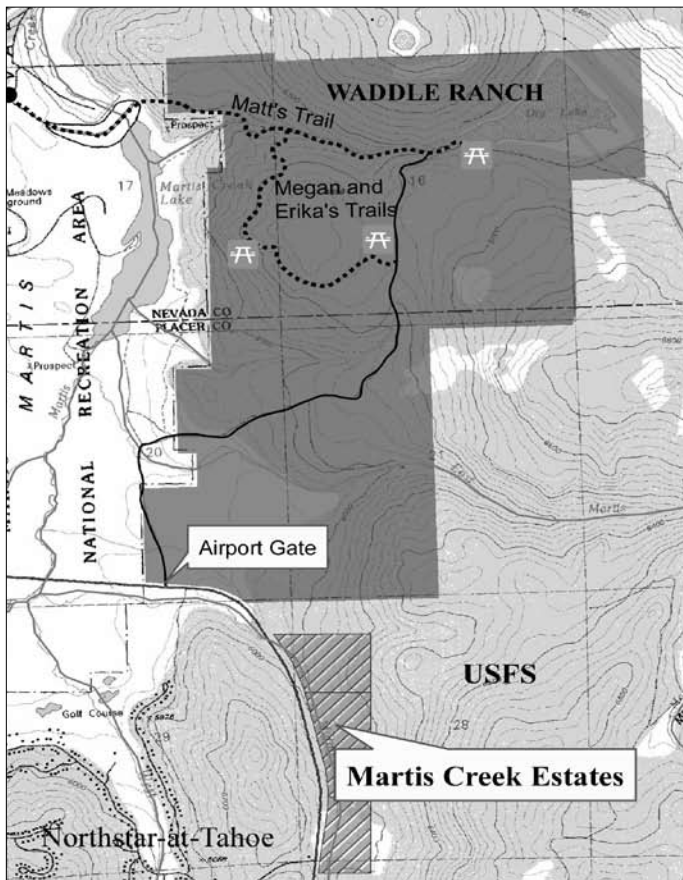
WADDLE RANCH

Matt's Trail

Prospect

Dry Lake

Meadows ground

17

Martis Creek Lake

16

Megan and Erika's Trails

MARTIS

AREA

RECREATION

NATIONAL

NEVADA CO

PLACER CO

Prospect

Martis

20

21

East

Martis

Airport Gate

USFS

Golf Course

29

28

Martis Creek Estates

Northstar-at-Tahoe